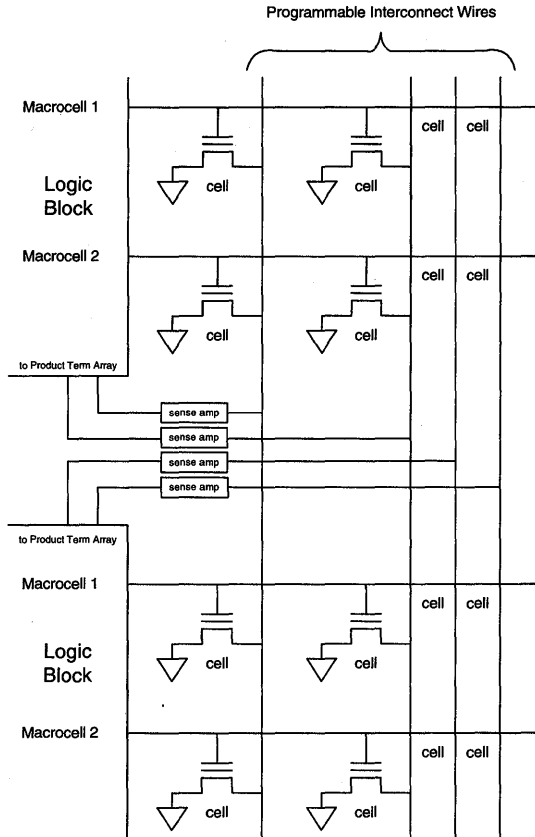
Programmable Interconnect Wires

Macrocell 1

cell cell

Logic Block

cell

cell

Macrocell 2

cell cell

cell

cell

to Product Term Array

sense amp

sense amp

sense amp

sense amp

to Product Term Array

Macrocell 1

cell cell

Logic Block

cell

cell

Macrocell 2

cell cell

cell

cell